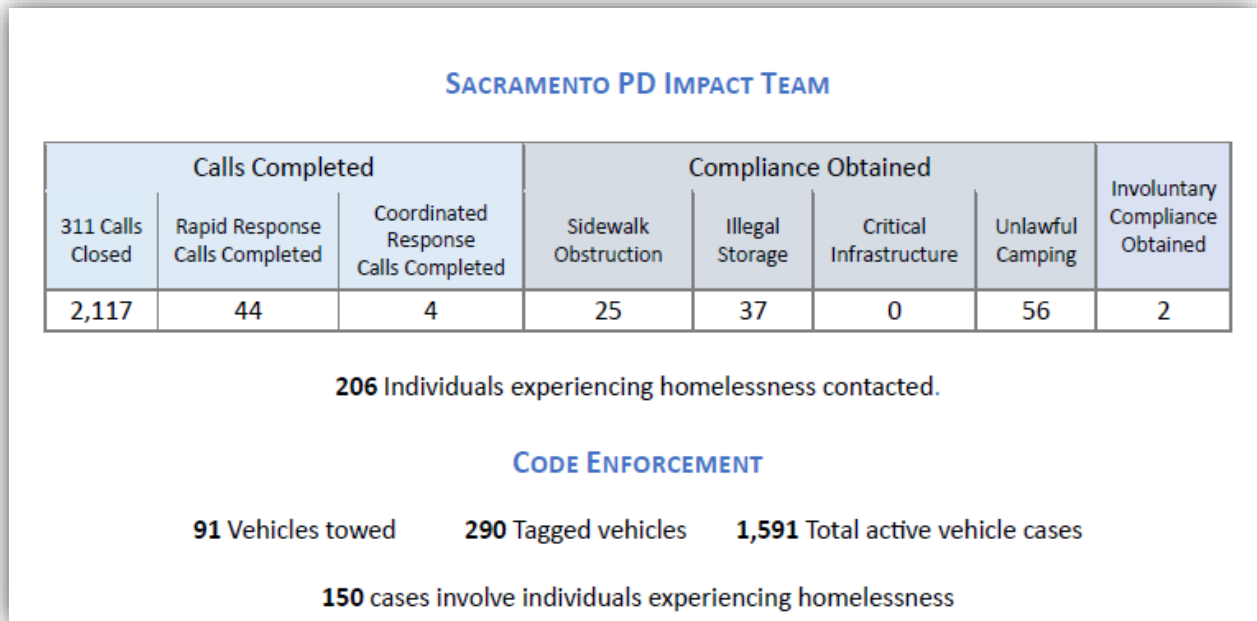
SACRAMENTO PD IMPACT TEAM

| Calls Completed | | | Compliance Obtained | | | | Involuntary Compliance Obtained |
|---|---|---|---|---|---|---|---|
| 311 Calls Closed | Rapid Response Calls Completed | Coordinated Response Calls Completed | Sidewalk Obstruction | Illegal Storage | Critical Infrastructure | Unlawful Camping | |
| 2,117 | 44 | 4 | 25 | 37 | 0 | 56 | 2 |

206 Individuals experiencing homelessness contacted.

CODE ENFORCEMENT

91 Vehicles towed 290 Tagged vehicles 1,591 Total active vehicle cases

150 cases involve individuals experiencing homelessness